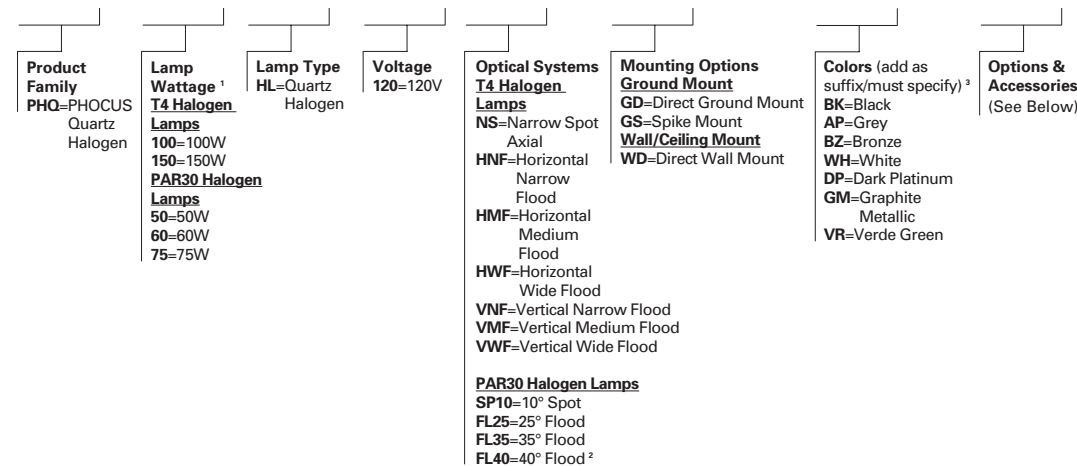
Product Family
PHQ=PHOCUS Quartz Halogen

Lamp Wattage $^1$
T4 Halogen Lamps
100=100W
150=150W
PAR30 Halogen Lamps
50=50W
60=60W
75=75W

Lamp Type
HL=Quartz Halogen

Voltage
120=120V

Optical Systems
T4 Halogen Lamps
NS=Narrow Spot Axial
HNF=Horizontal Narrow Flood
HMF=Horizontal Medium Flood
HWF=Horizontal Wide Flood
VNF=Vertical Narrow Flood
VMF=Vertical Medium Flood
VWF=Vertical Wide Flood

PAR30 Halogen Lamps
SP10=10° Spot
FL25=25° Flood
FL35=35° Flood
FL40=40° Flood $^2$

Mounting Options
Ground Mount
GD=Direct Ground Mount
GS=Spike Mount
Wall/Ceiling Mount
WD=Direct Wall Mount

Colors (add as suffix/must specify) $^3$
BK=Black
AP=Grey
BZ=Bronze
WH=White
DP=Dark Platinum
GM=Graphite Metallic
VR=Verde Green

Options & Accessories
(See Below)